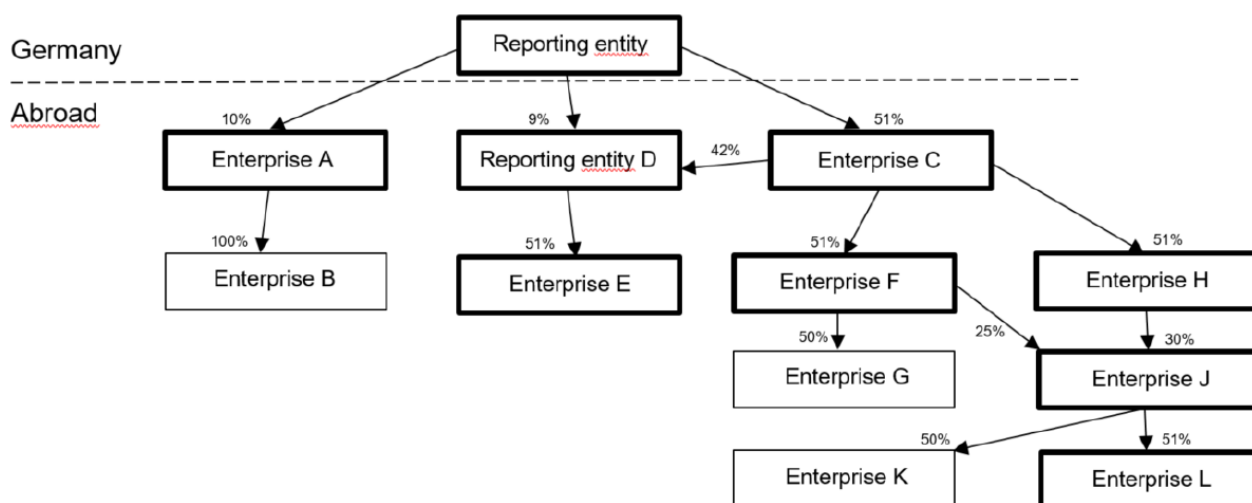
Germany

Reporting entity

Abroad

10%

9%

51%

Enterprise A

Reporting entity D

42%

Enterprise C

100%

51%

51%

51%

Enterprise B

Enterprise E

Enterprise F

Enterprise H

50%

25%

30%

Enterprise G

Enterprise J

50%

51%

Enterprise K

Enterprise L